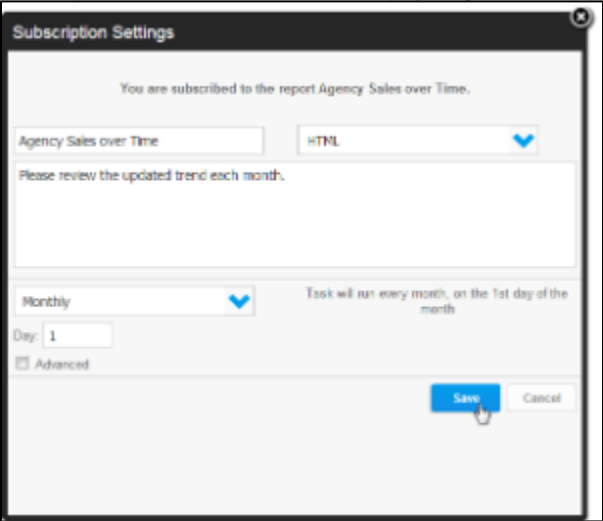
Subscription Settings

You are subscribed to the report Agency Sales over Time.

Agency Sales over Time

HTML

Please review the updated trend each month.

Monthly

Task will run every month, on the 1st day of the month

Day: 1

Advanced

Save

Cancel